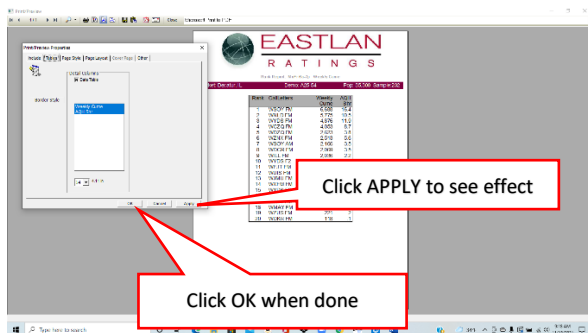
Print Preview

Close

Print/Preview Properties

Include

Filtering

Page Style

Page Layout

Cover Page

Other

Data Table

Weekly Cume

AQH Shr

EASTLAN

RATINGS

Rank

Call Letters

Weekly Cume

AQH Shr

Click APPLY to see effect

OK

Cancel

Apply

Click OK when done

Type here to search